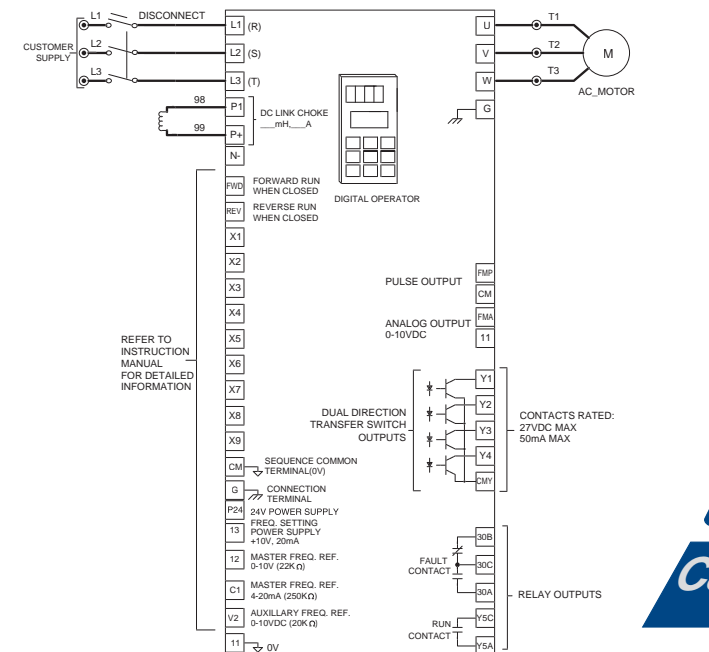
L1
DISCONNECT
CUSTOMER SUPPLY
L2
L3
L1 (R)
L2 (S)
L3 (T)
U
V
W
T1
T2
T3
M
AC_MOTOR
G
98
P1
99
P+
DC LINK CHOKE ___mH, ___A
N-
FWD
FORWARD RUN WHEN CLOSED
REV
REVERSE RUN WHEN CLOSED
DIGITAL OPERATOR
X1
X2
X3
X4
X5
X6
X7
X8
X9
REFER TO INSTRUCTION MANUAL FOR DETAILED INFORMATION
PULSE OUTPUT
FMP
CM
ANALOG OUTPUT 0-10VDC
FMA
11
Y1
Y2
Y3
Y4
CMY
DUAL DIRECTION TRANSFER SWITCH OUTPUTS
CONTACTS RATED: 27VDC MAX 50mA MAX
CM
SEQUENCE COMMON TERMINAL(0V)
G
CONNECTION TERMINAL
P24
24V POWER SUPPLY
13
FREQ. SETTING POWER SUPPLY +10V, 20mA
12
MASTER FREQ. REF. 0-10V (22K Ω)
C1
MASTER FREQ. REF. 4-20mA (250K Ω)
V2
AUXILLARY FREQ. REF. 0-10VDC (20K Ω)
11
0V
30B
30C
30A
FAULT CONTACT
RELAY OUTPUTS
Y5C
Y5A
RUN CONTACT
C